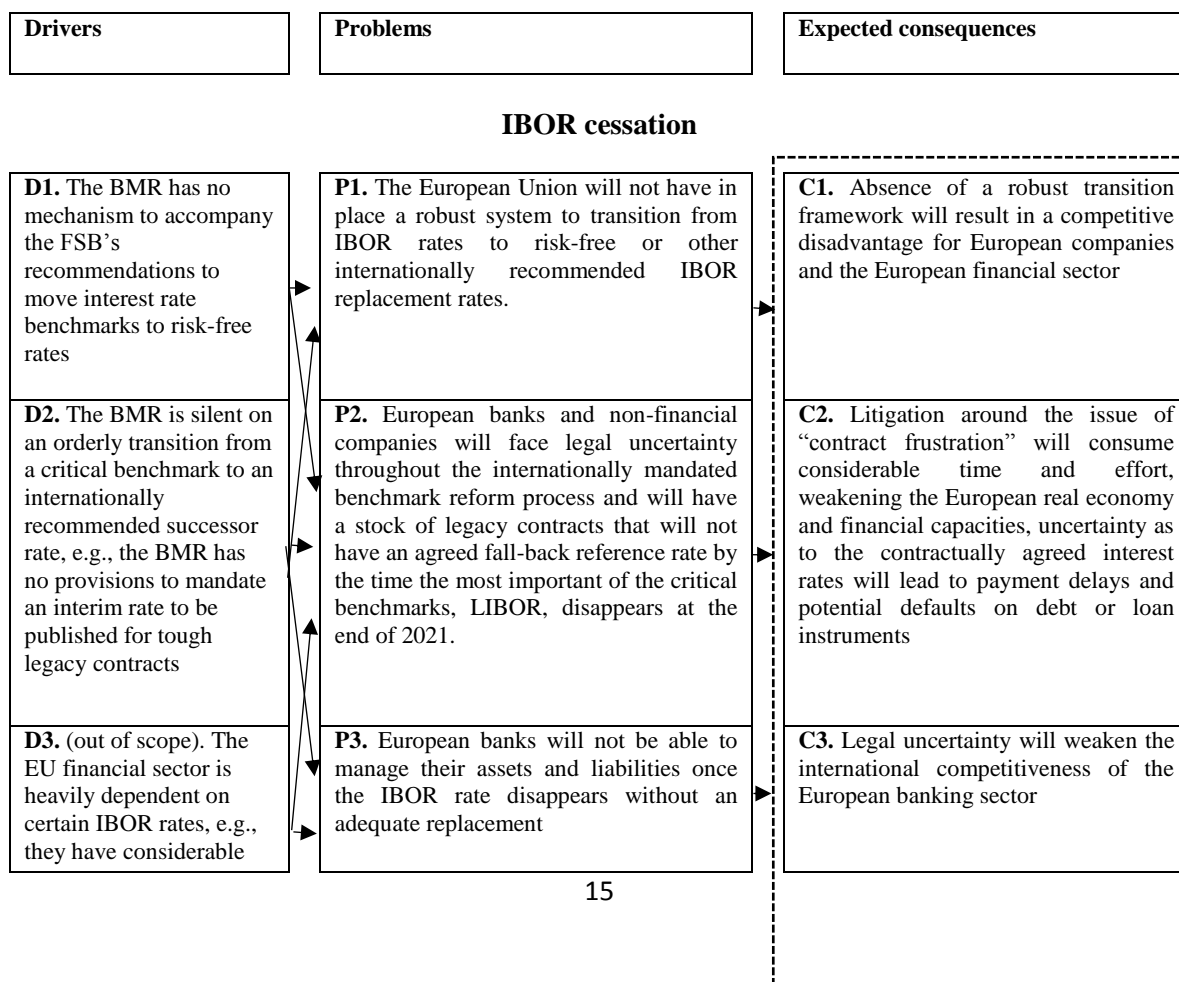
| Drivers | Problems | Expected consequences |
|---|---|---|

**IBOR cessation**

| | | |
|---|---|---|
| **D1.** The BMR has no mechanism to accompany the FSB's recommendations to move interest rate benchmarks to risk-free rates | **P1.** The European Union will not have in place a robust system to transition from IBOR rates to risk-free or other internationally recommended IBOR replacement rates. | **C1.** Absence of a robust transition framework will result in a competitive disadvantage for European companies and the European financial sector |
| **D2.** The BMR is silent on an orderly transition from a critical benchmark to an internationally recommended successor rate, e.g., the BMR has no provisions to mandate an interim rate to be published for tough legacy contracts | **P2.** European banks and non-financial companies will face legal uncertainty throughout the internationally mandated benchmark reform process and will have a stock of legacy contracts that will not have an agreed fall-back reference rate by the time the most important of the critical benchmarks, LIBOR, disappears at the end of 2021. | **C2.** Litigation around the issue of "contract frustration" will consume considerable time and effort, weakening the European real economy and financial capacities, uncertainty as to the contractually agreed interest rates will lead to payment delays and potential defaults on debt or loan instruments |
| **D3.** (out of scope). The EU financial sector is heavily dependent on certain IBOR rates, e.g., they have considerable | **P3.** European banks will not be able to manage their assets and liabilities once the IBOR rate disappears without an adequate replacement | **C3.** Legal uncertainty will weaken the international competitiveness of the European banking sector |

15